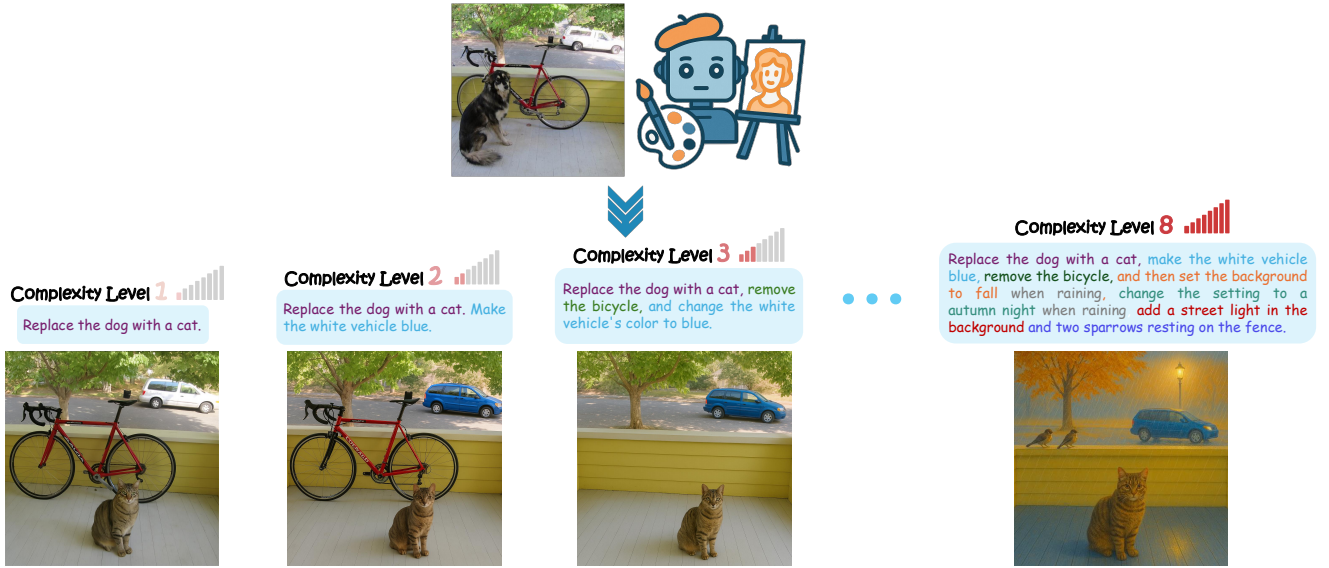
Complexity Level 1

Replace the dog with a cat.

Complexity Level 2

Replace the dog with a cat. Make the white vehicle blue.

Complexity Level 3

Replace the dog with a cat, remove the bicycle, and change the white vehicle's color to blue.

Complexity Level 8

Replace the dog with a cat, make the white vehicle blue, remove the bicycle, and then set the background to fall when raining, change the setting to a autumn night when raining add a street light in the background and two sparrows resting on the fence.